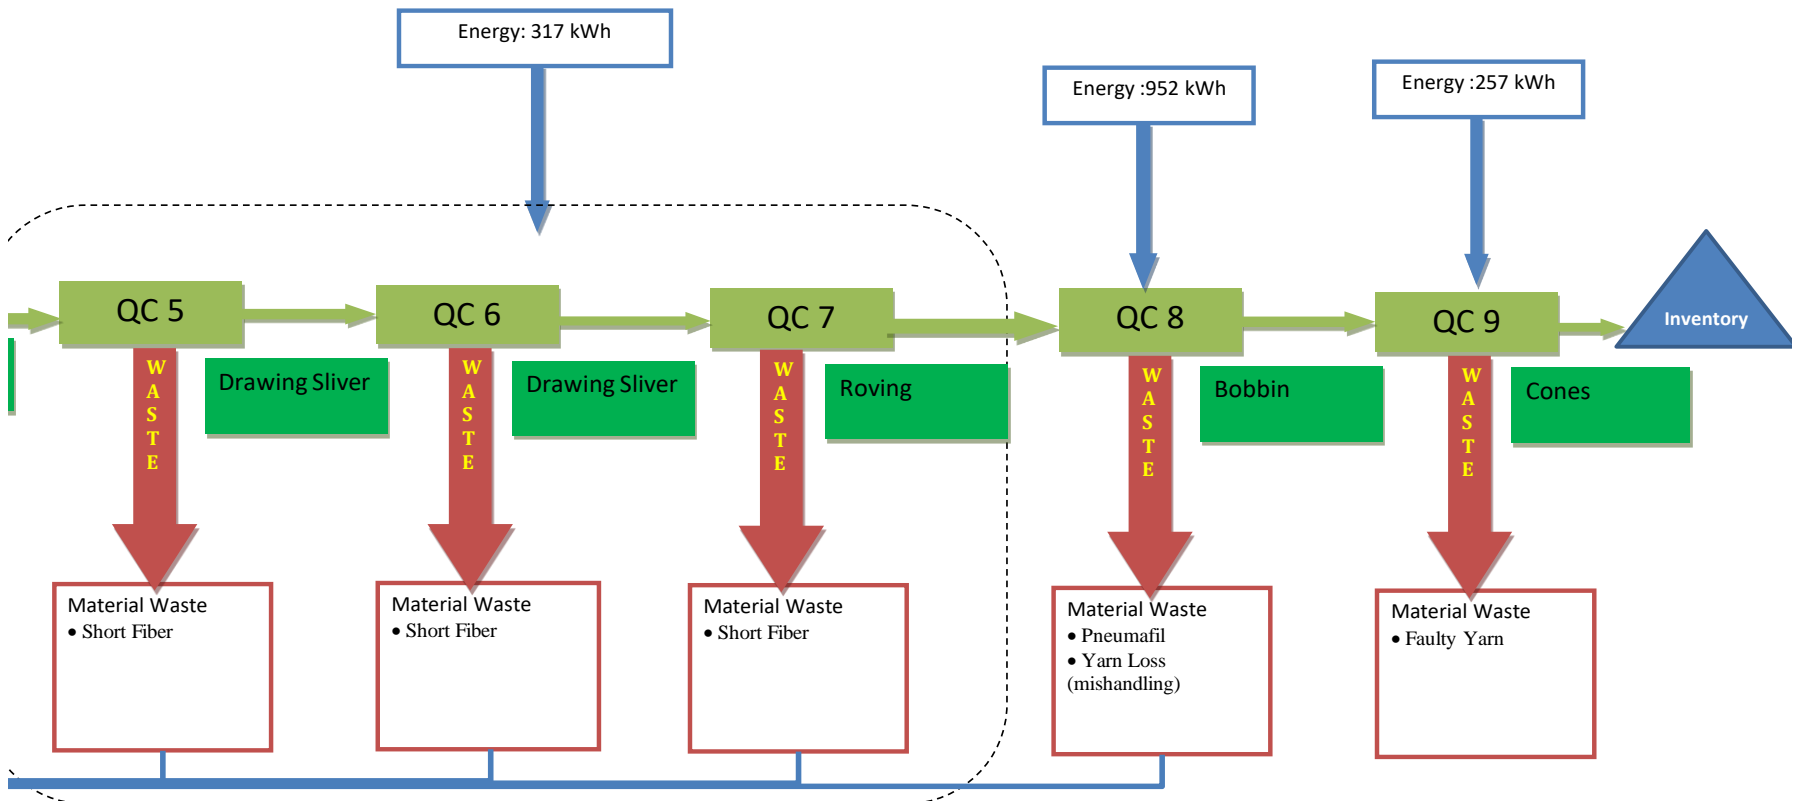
Energy: 317 kWh

Energy :952 kWh

Energy :257 kWh

QC 5

QC 6

QC 7

QC 8

QC 9

Inventory

WASTE

Drawing Sliver

WASTE

Drawing Sliver

WASTE

Roving

WASTE

Bobbin

WASTE

Cones

Material Waste
• Short Fiber

Material Waste
• Short Fiber

Material Waste
• Short Fiber

Material Waste
• Pneumafil
• Yarn Loss (mishandling)

Material Waste
• Faulty Yarn